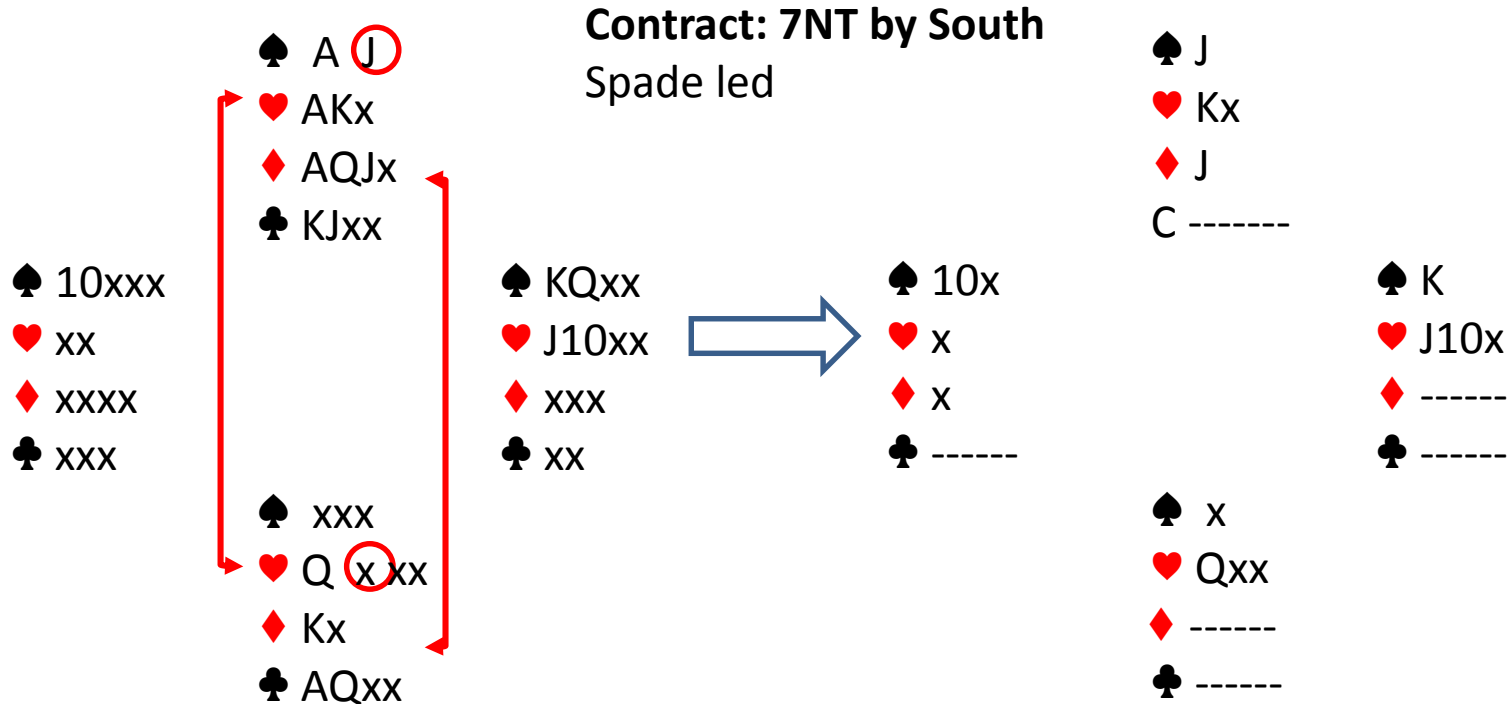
♠ A J
♥ AKx
♦ AQJx
♣ KJxx

**Contract: 7NT by South**
Spade led

♠ 10xxx
♥ xx
♦ xxxx
♣ xxx

♠ KQxx
♥ J10xx
♦ xxx
♣ xx

♠ xxx
♥ Q x xx
♦ Kx
♣ AQxx

♠ J
♥ Kx
♦ J
C -------

♠ 10x
♥ x
♦ x
♣ ------

♠ K
♥ J10x
♦ ------
♣ ------

♠ x
♥ Qxx
♦ ------
♣ ------